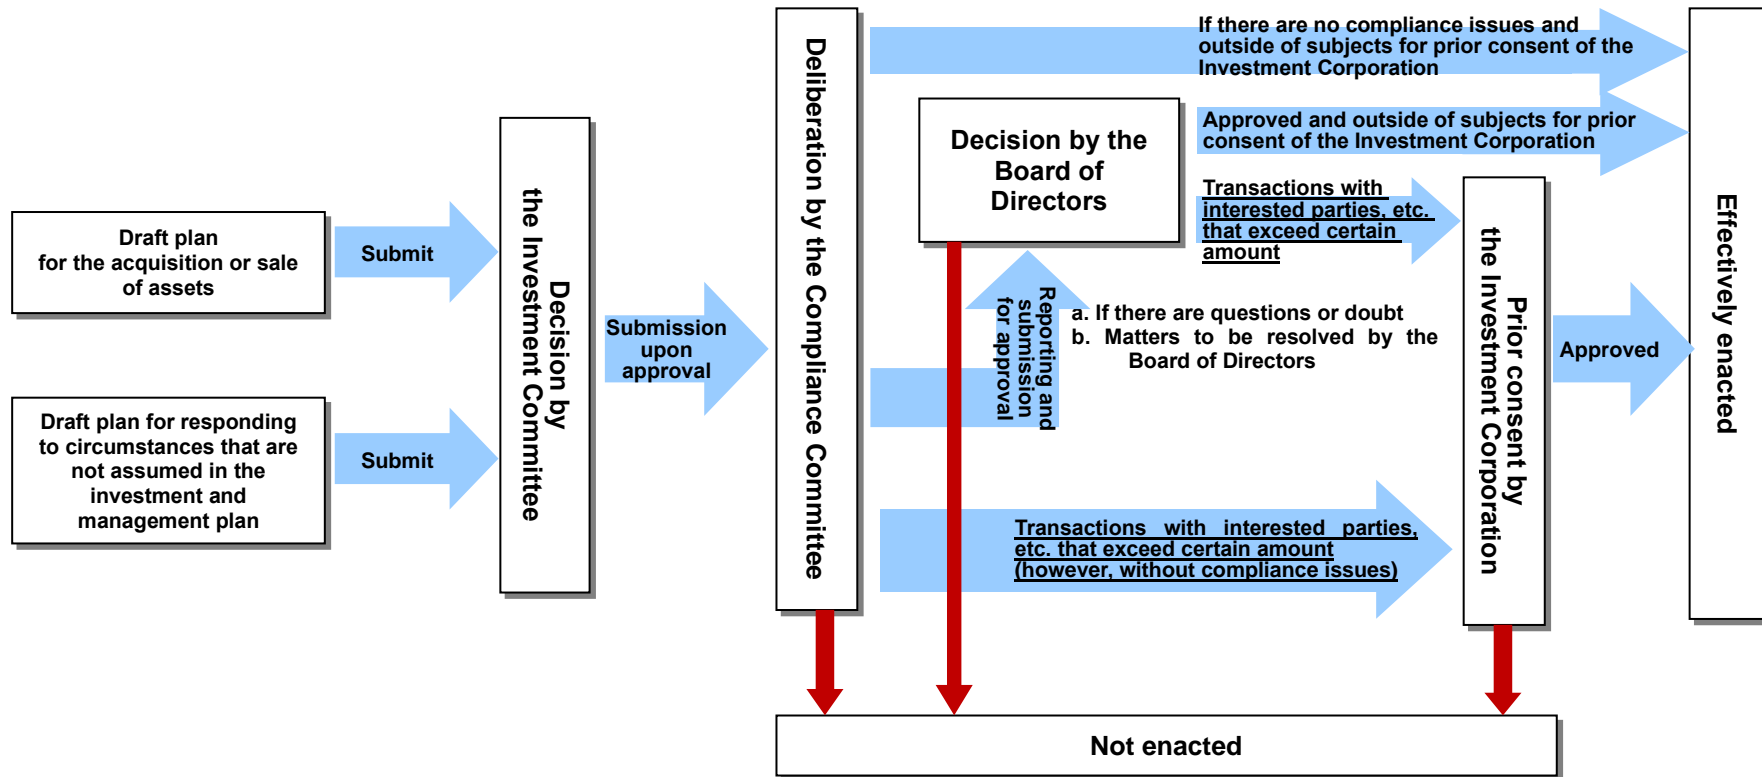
Draft plan for the acquisition or sale of assets

Submit

Draft plan for responding to circumstances that are not assumed in the investment and management plan

Submit

Decision by the Investment Committee

Submission upon approval

Deliberation by the Compliance Committee

If there are no compliance issues and outside of subjects for prior consent of the Investment Corporation

Decision by the Board of Directors

Approved and outside of subjects for prior consent of the Investment Corporation

Transactions with interested parties, etc. that exceed certain amount

Reporting and submission for approval

a. If there are questions or doubt
b. Matters to be resolved by the Board of Directors

Transactions with interested parties, etc. that exceed certain amount (however, without compliance issues)

Prior consent by the Investment Corporation

Approved

Effectively enacted

Not enacted